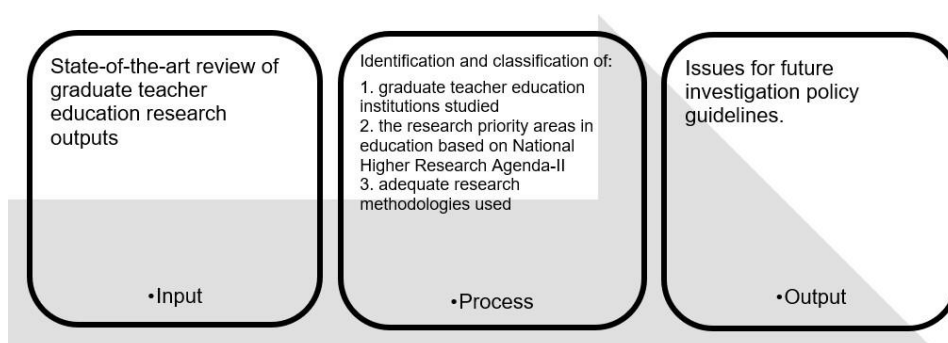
State-of-the-art review of graduate teacher education research outputs

•Input

Identification and classification of:
1. graduate teacher education institutions studied
2. the research priority areas in education based on National Higher Research Agenda-II
3. adequate research methodologies used

•Process

Issues for future investigation policy guidelines.

•Output